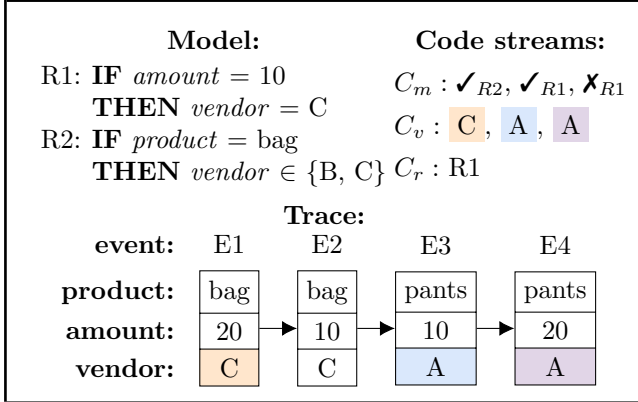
**Model:**

R1: **IF** $amount = 10$
**THEN** $vendor = \text{C}$

R2: **IF** $product = \text{bag}$
**THEN** $vendor \in \{\text{B, C}\}$

**Code streams:**

$C_m : ✓_{R2}, ✓_{R1}, ✗_{R1}$

$C_v :$ C , A , A

$C_r :$ R1

**Trace:**

| **event:** | E1 | E2 | E3 | E4 |
|---|---|---|---|---|
| **product:** | bag | bag | pants | pants |
| **amount:** | 20 | 10 | 10 | 20 |
| **vendor:** | C | C | A | A |